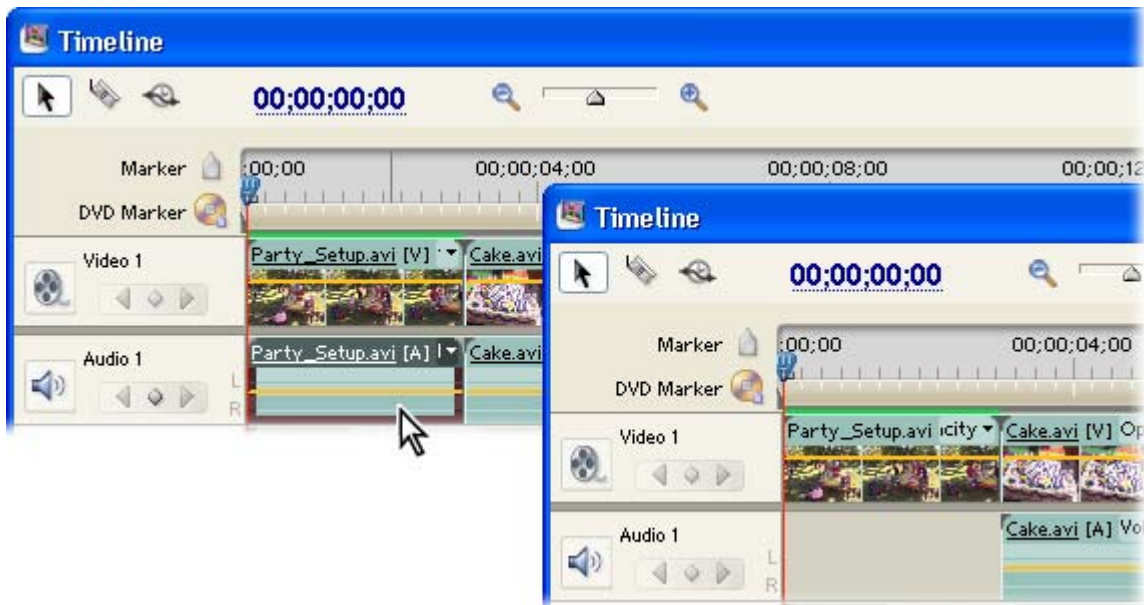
Timeline

00;00;00;00

Marker

DVD Marker

;00;00

00;00;04;00

00;00;08;00

00;00;12

Video 1

Party_Setup.avi [V]

Cake.avi

Audio 1

Party_Setup.avi [A]

Cake.avi

L

R

Timeline

00;00;00;00

Marker

DVD Marker

;00;00

00;00;04;00

Video 1

Party_Setup.avi

city

Cake.avi [V] Op

Audio 1

Cake.avi [A] Vo

L

R